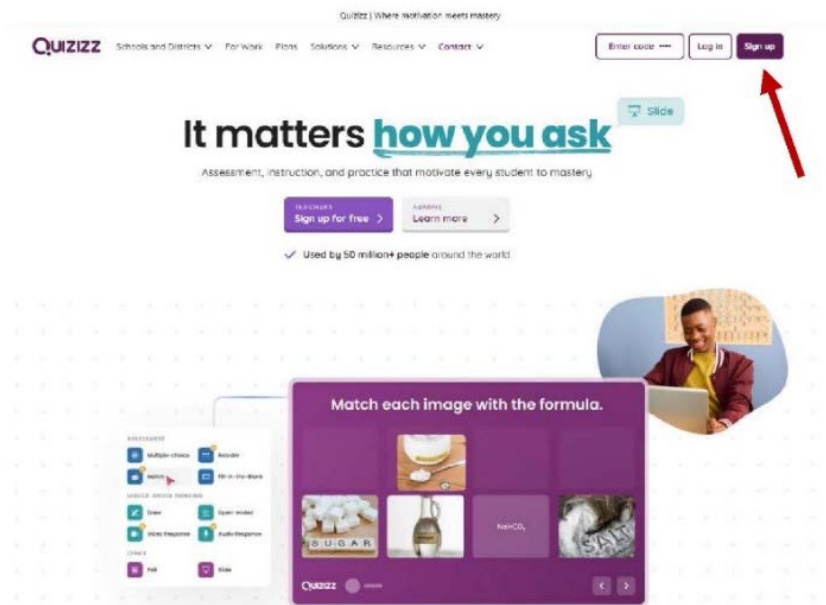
Quizizz | Where motivation meets mastery

QUIZIZZ Schools and Districts ∨ For Work Plans Solutions ∨ Resources ∨ Contact ∨

Enter code Log in Sign up

Slide

It matters how you ask

Assessment, instruction, and practice that motivate every student to mastery

TEACHERS
Sign up for free >

LEARNERS
Learn more >

✓ Used by 50 million+ people around the world

Match each image with the formula.

ASSESSMENT
Multiple-choice
Reorder
Match
Fill-in-the-Blank
HIGHER-ORDER THINKING
Draw
Open-ended
Video Response
Audio Response
OTHER
Poll
Slide

SUGAR

$NaHCO_3$

SALT

Quizizz